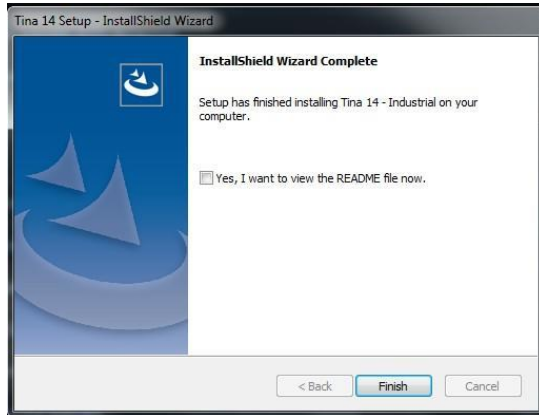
Tina 14 Setup - InstallShield Wizard

InstallShield Wizard Complete

Setup has finished installing Tina 14 - Industrial on your computer.

Yes, I want to view the README file now.

< Back

Finish

Cancel